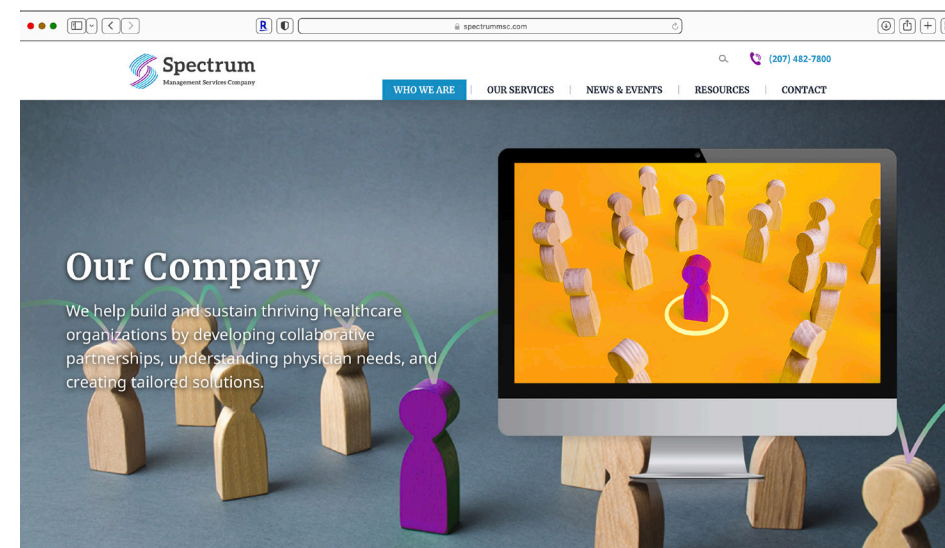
spectrummsc.com

Spectrum
Management Services Company

(207) 482-7800

WHO WE ARE | OUR SERVICES | NEWS & EVENTS | RESOURCES | CONTACT

Our Company

We help build and sustain thriving healthcare organizations by developing collaborative partnerships, understanding physician needs, and creating tailored solutions.